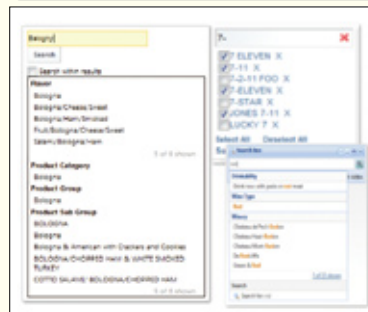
Bologny

Search

Search within results

Flavor

Bologna

Bologna/Cheese/Sweet

Bologna/Ham/Smoked

Fruit/Bologna/Cheese/Sweet

Salami/Bologna/Ham

5 of 5 shown

Product Category

Bologna

Product Group

Bologna

Product Sub Group

BOLOGNA

Bologna

Bologna & American with Crackers and Cookies

BOLOGNA/CHOPPED HAM & WHITE SMOKED TURKEY

COTTO SALAMI/ BOLOGNA/CHOPPED HAM

5 of 5 shown

7-

7 ELEVEN X

7-11 X

7-2-11 FOO X

7-ELEVEN X

7-STAR X

JONES 7-11 X

LUCKY 7 X

Select All

Deselect All

Search Box

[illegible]

Drinkability

Drink new with pasta or red meat

Wine Type

Red

Wines

Chateau de Paris Basket

Chateau Haut Basket

Chateau Marie Basket

Da Rossi Red

Steam & Red

Search

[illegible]